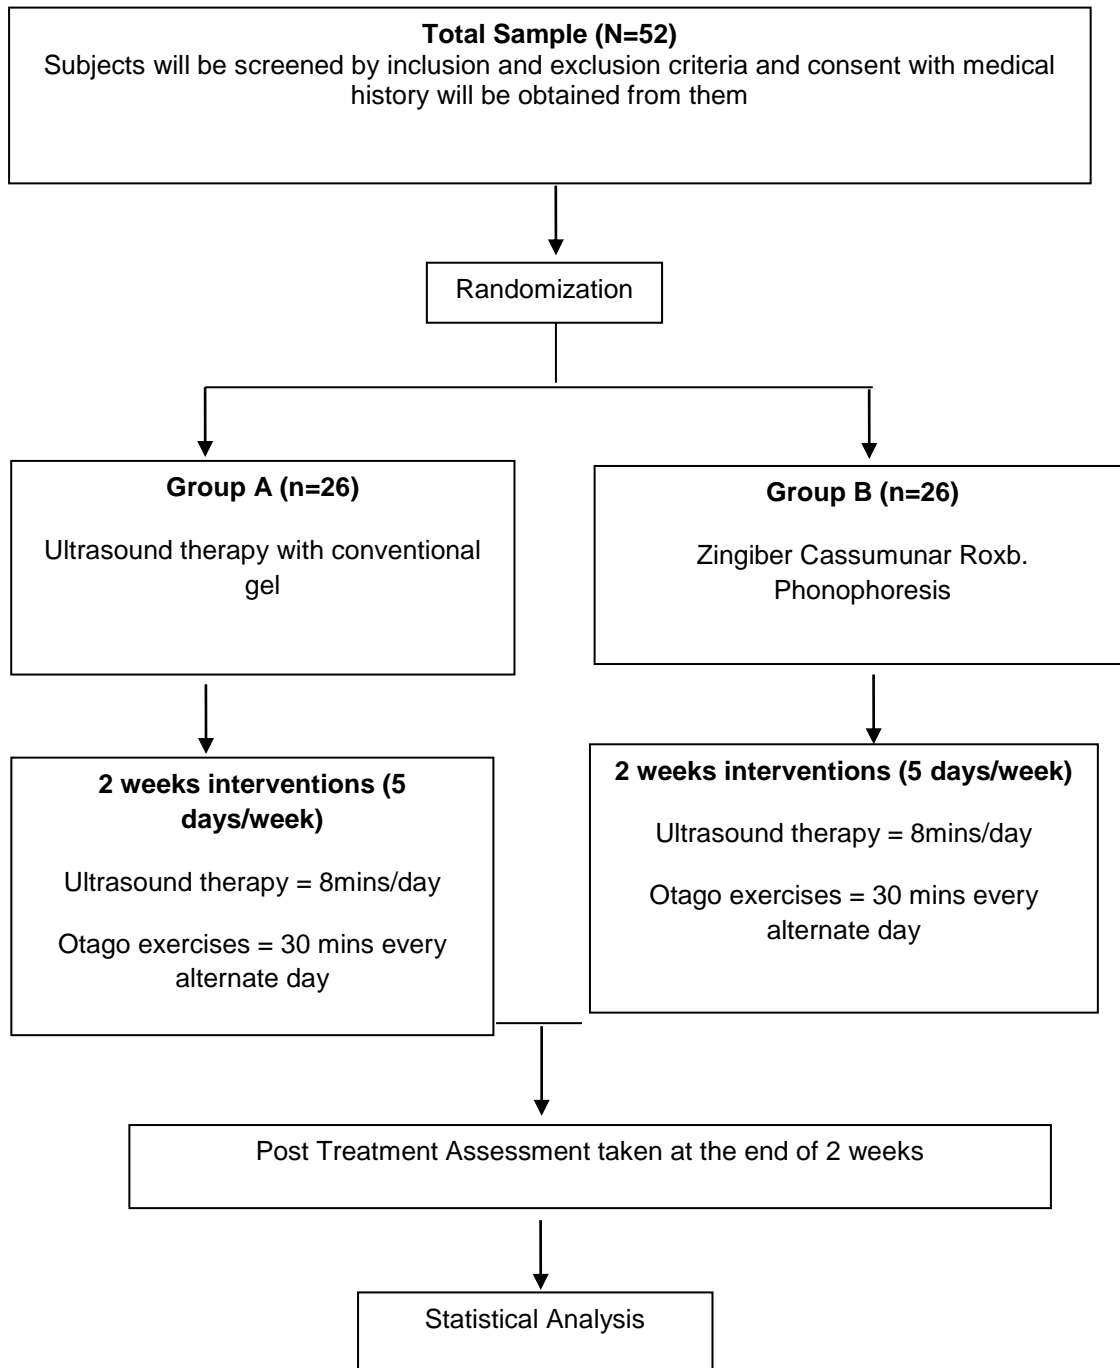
**Total Sample (N=52)**
Subjects will be screened by inclusion and exclusion criteria and consent with medical history will be obtained from them

Randomization

**Group A (n=26)**

Ultrasound therapy with conventional gel

**Group B (n=26)**

Zingiber Cassumunar Roxb. Phonophoresis

**2 weeks interventions (5 days/week)**

Ultrasound therapy = 8mins/day

Otago exercises = 30 mins every alternate day

**2 weeks interventions (5 days/week)**

Ultrasound therapy = 8mins/day

Otago exercises = 30 mins every alternate day

Post Treatment Assessment taken at the end of 2 weeks

Statistical Analysis